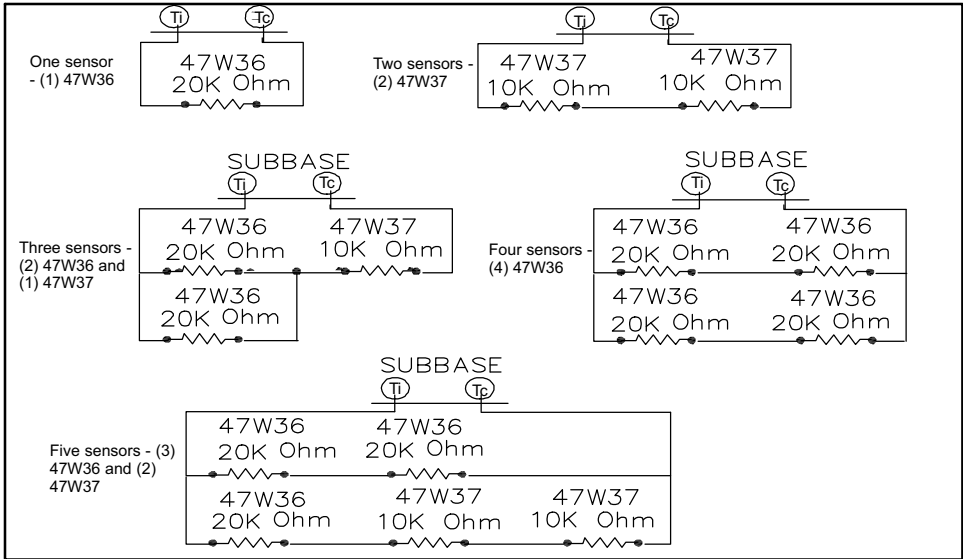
Ti Tc

One sensor - (1) 47W36

47W36
20K Ohm

Ti Tc

Two sensors - (2) 47W37

47W37
10K Ohm

47W37
10K Ohm

SUBBASE

Ti Tc

Three sensors - (2) 47W36 and (1) 47W37

47W36
20K Ohm

47W37
10K Ohm

47W36
20K Ohm

SUBBASE

Ti Tc

Four sensors - (4) 47W36

47W36
20K Ohm

47W36
20K Ohm

47W36
20K Ohm

47W36
20K Ohm

SUBBASE

Ti Tc

Five sensors - (3) 47W36 and (2) 47W37

47W36
20K Ohm

47W36
20K Ohm

47W36
20K Ohm

47W37
10K Ohm

47W37
10K Ohm